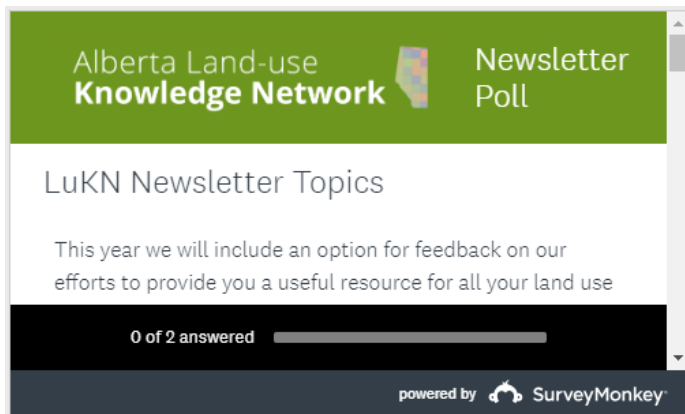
Alberta Land-use
Knowledge Network

Newsletter Poll

LuKN Newsletter Topics

This year we will include an option for feedback on our efforts to provide you a useful resource for all your land use

0 of 2 answered

powered by SurveyMonkey